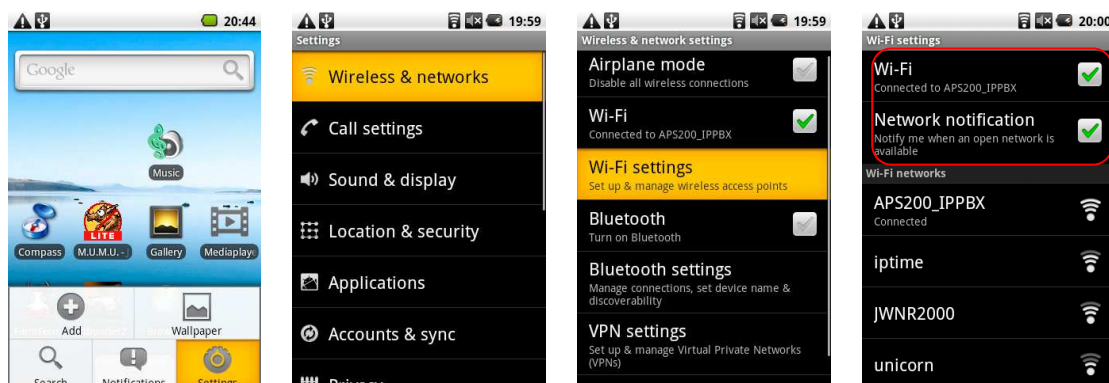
20:44

Google

Music

LITE

Compass M.U.M.U. - Gallery Mediaplaye

Add Wallpaper

Search Notifications Settings

19:59

Settings

Wireless & networks

Call settings

Sound & display

Location & security

Applications

Accounts & sync

Privacy

19:59

Wireless & network settings

Airplane mode
Disable all wireless connections

Wi-Fi
Connected to APS200_IPPBX

Wi-Fi settings
Set up & manage wireless access points

Bluetooth
Turn on Bluetooth

Bluetooth settings
Manage connections, set device name & discoverability

VPN settings
Set up & manage Virtual Private Networks (VPNs)

20:00

Wi-Fi settings

Wi-Fi
Connected to APS200_IPPBX

Network notification
Notify me when an open network is available

Wi-Fi networks

APS200_IPPBX
Connected

iptime

JWNR2000

unicorn